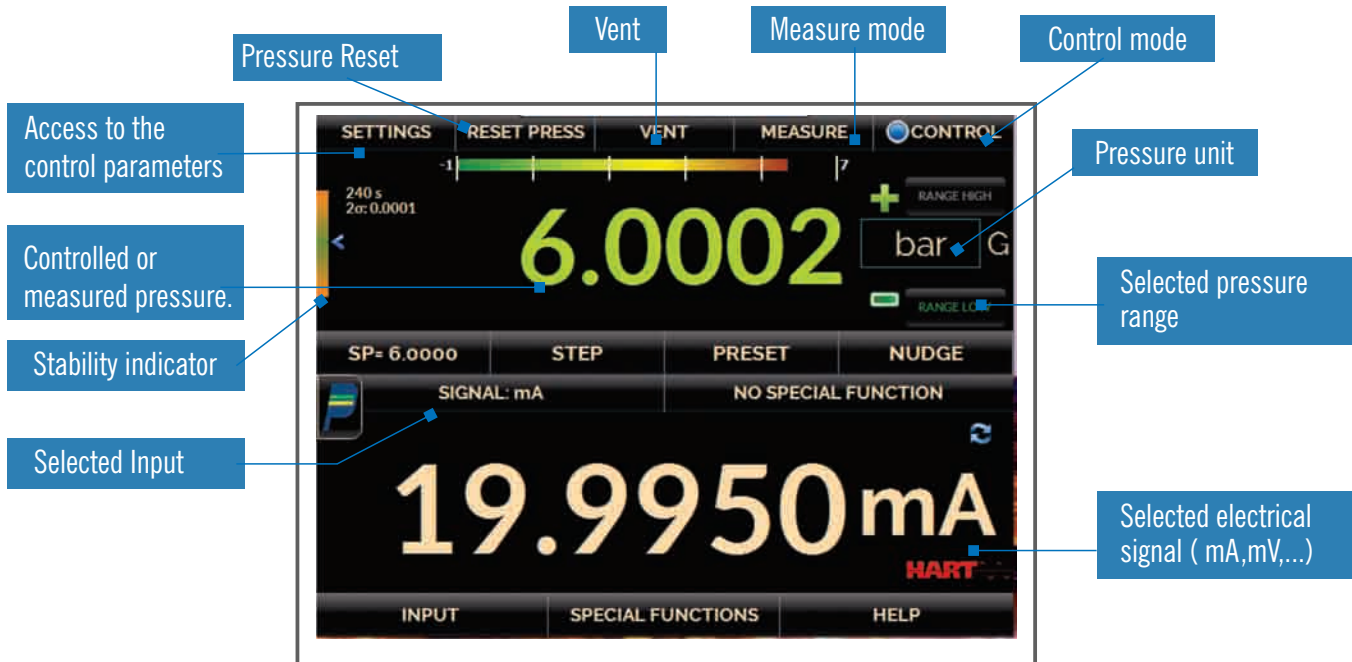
Pressure Reset

Vent

Measure mode

Control mode

Access to the control parameters

SETTINGS

RESET PRESS

VENT

MEASURE

CONTROL

-1

7

240 s
2σ: 0.0001

Pressure unit

RANGE HIGH

6.0002

bar

G

Controlled or measured pressure.

Selected pressure range

RANGE LOW

Stability indicator

SP= 6.0000

STEP

PRESET

NUDGE

SIGNAL: mA

NO SPECIAL FUNCTION

Selected Input

19.9950 mA

HART

Selected electrical signal ( mA,mV,...)

INPUT

SPECIAL FUNCTIONS

HELP